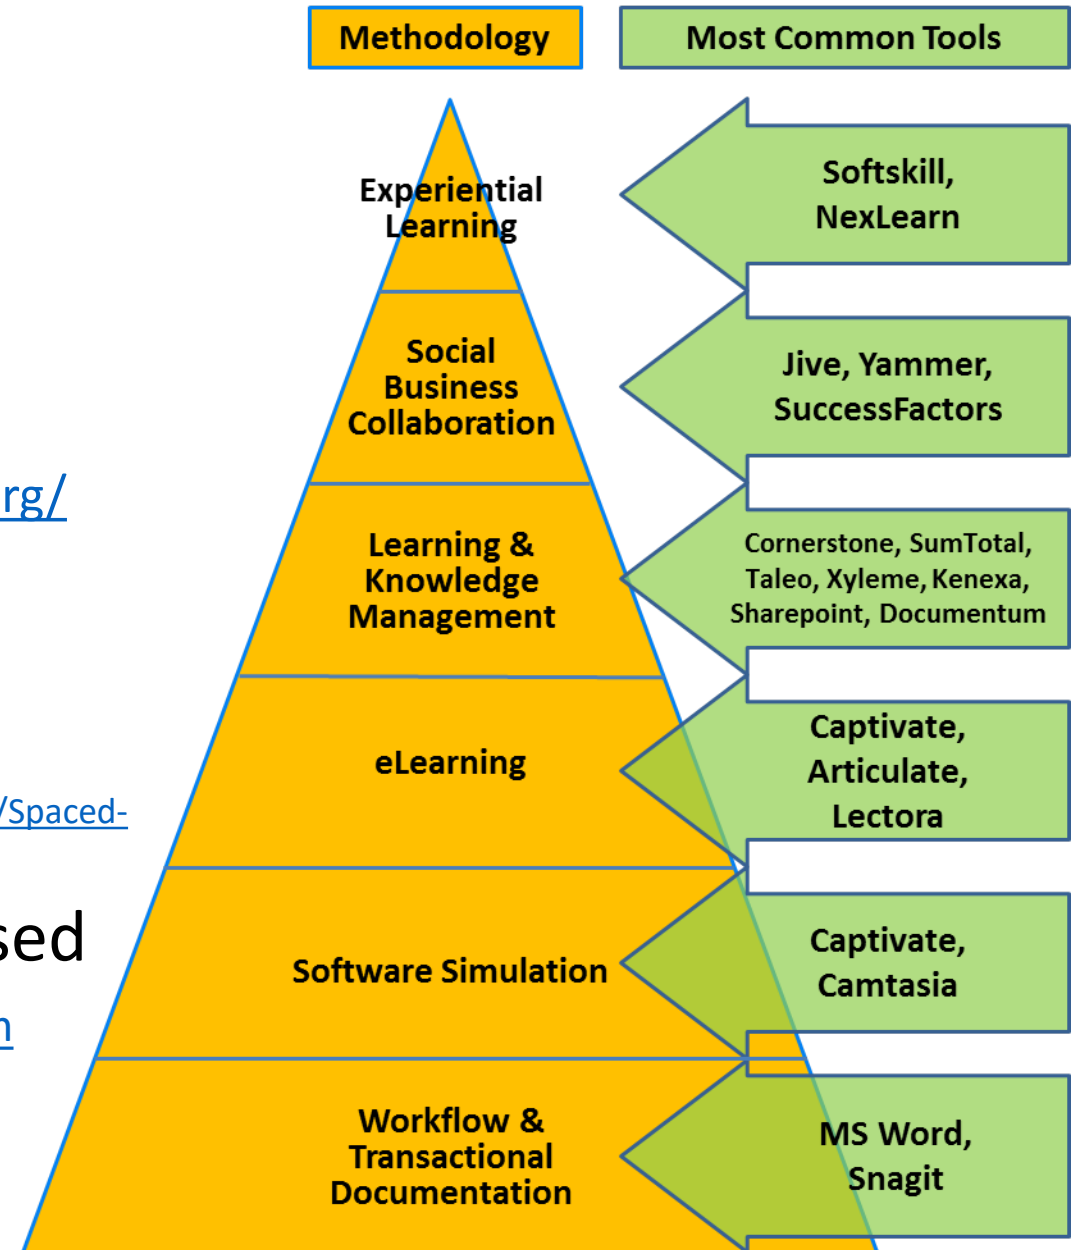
Methodology

Most Common Tools

Experiential Learning

Softskill, NexLearn

rg/

Social Business Collaboration

Jive, Yammer, SuccessFactors

Learning & Knowledge Management

Cornerstone, SumTotal, Taleo, Xyleme, Kenexa, Sharepoint, Documentum

eLearning

Captivate, Articulate, Lectora

/Spaced-

sed

n

Software Simulation

Captivate, Camtasia

Workflow & Transactional Documentation

MS Word, Snagit